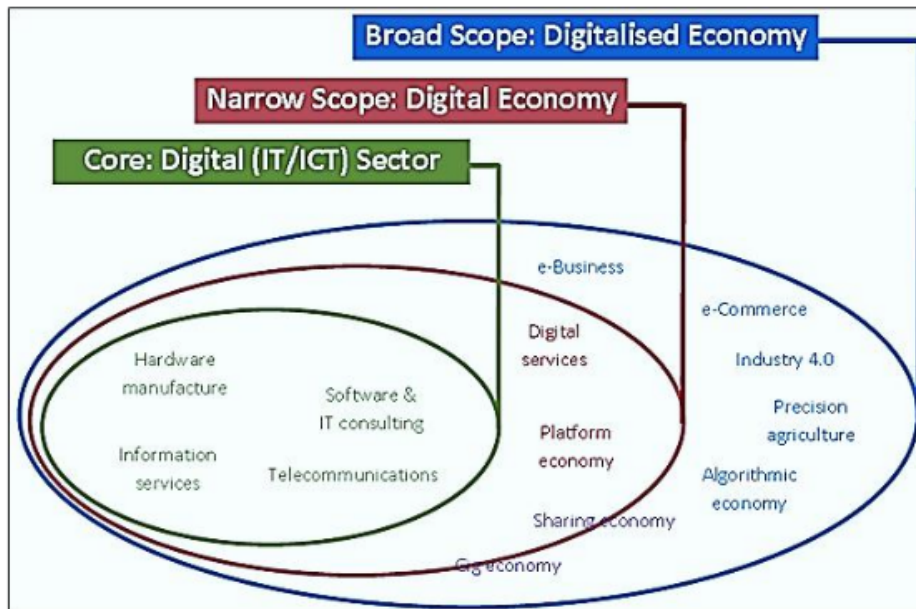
Broad Scope: Digitalised Economy

Narrow Scope: Digital Economy

Core: Digital (IT/ICT) Sector

Hardware manufacture

Software & IT consulting

Information services

Telecommunications

e-Business

Digital services

Platform economy

Sharing economy

Gig economy

e-Commerce

Industry 4.0

Precision agriculture

Algorithmic economy